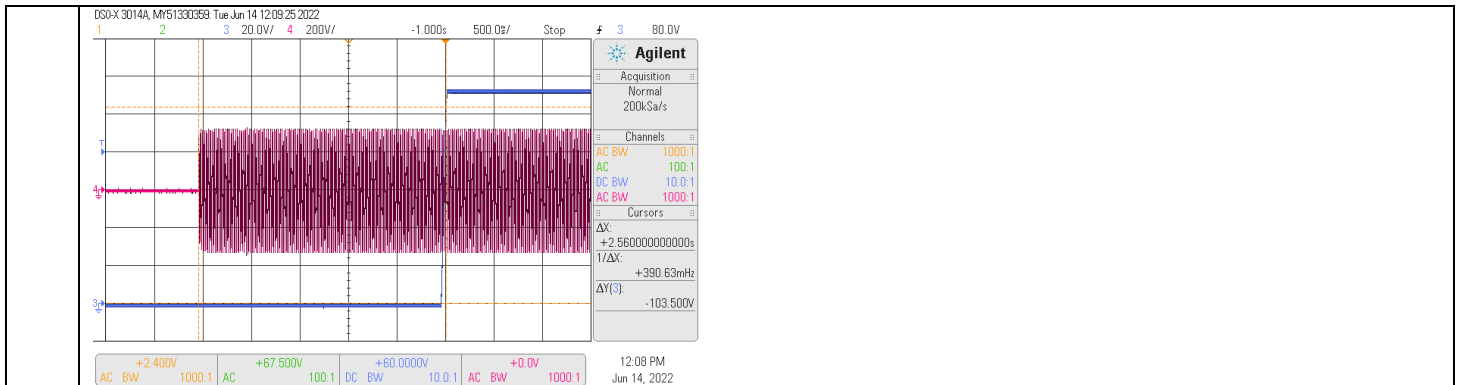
DSO-X 3014A, MY51330359: Tue Jun 14 12:09:25 2022
1 2 3 20.0V/ 4 200V/ -1.000s 500.0s/ Stop 3 80.0V

T
4
3

Agilent
Acquisition
Normal
200kSa/s
Channels
AC BW 1000:1
AC 100:1
DC BW 10.0:1
AC BW 1000:1
Cursors
ΔX:
+2.560000000000s
1/ΔX:
+390.63mHz
ΔY(3):
-103.500V

+2.400V AC BW 1000:1
+67.500V AC 100:1
+60.0000V DC BW 10.0:1
+0.0V AC BW 1000:1

12:08 PM
Jun 14, 2022